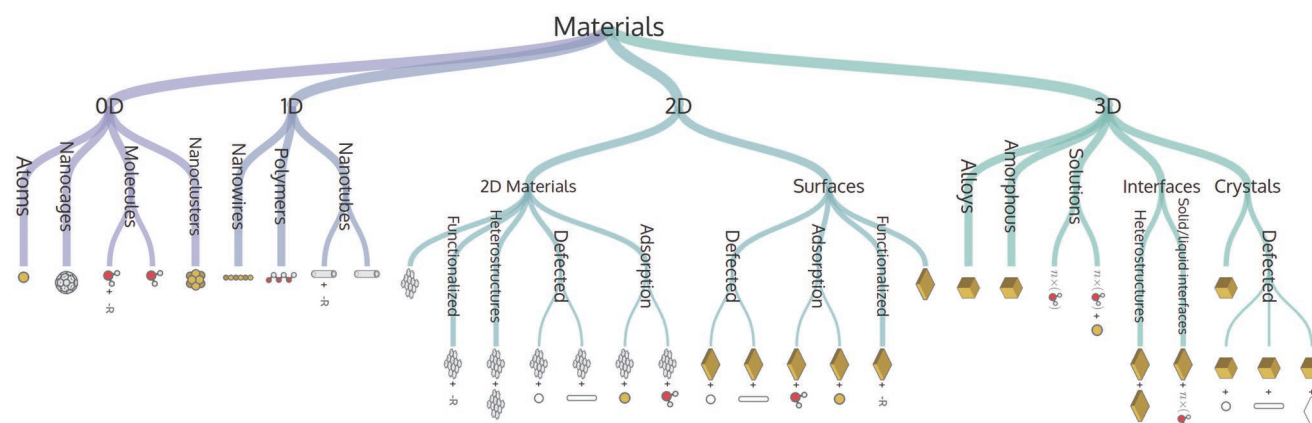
Materials

0D

Atoms

Nanocages

Molecules

+ -R

Nanoclusters

1D

Nanowires

Polymers

Nanotubes

+ -R

2D

2D Materials

Functionalized

+ -R

Heterostructures

+

Defected

+

+

Adsorption

+

+

Surfaces

Defected

+

+

Adsorption

+

+

Functionalized

+ -R

3D

Alloys

Amorphous

Solutions

$n\times($

$n\times($ +

Interfaces

Heterostructures

+

Solid/liquid interfaces

+ $n\times($

Crystals

Defected

+

+